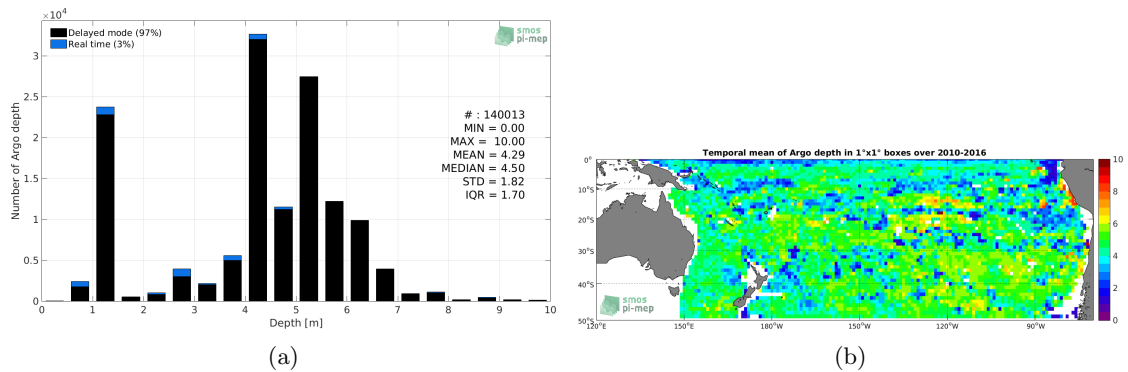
$\times10^4$

Delayed mode (97%)
Real time (3%)

smos pi-mep

Number of Argo depth

3
2.5
2
1.5
1
0.5
0

# : 140013
MIN = 0.00
MAX = 10.00
MEAN = 4.29
MEDIAN = 4.50
STD = 1.82
IQR = 1.70

0 1 2 3 4 5 6 7 8 9 10
Depth [m]

(a)

Temporal mean of Argo depth in 1°x1° boxes over 2010-2016

0°
10°S
20°S
30°S
40°S
50°S

120°E 150°E 180°W 150°W 120°W 90°W

smos pi-mep

10
8
6
4
2
0

(b)